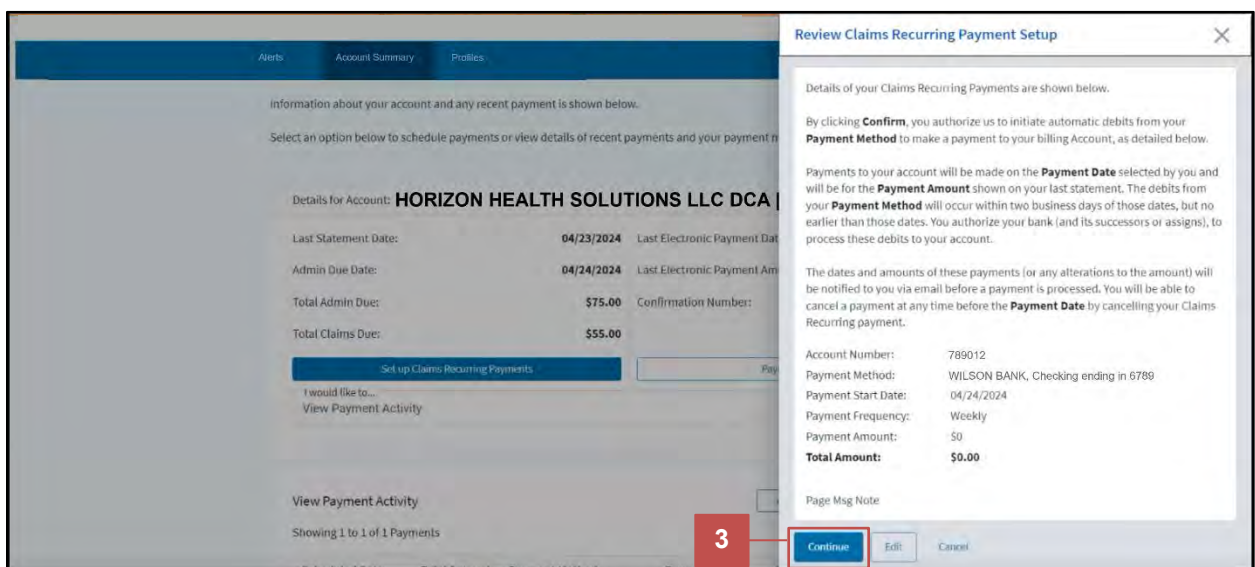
Alerts Account Summary Profiles

information about your account and any recent payment is shown below.

Select an option below to schedule payments or view details of recent payments and your payment m

Details for Account: HORIZON HEALTH SOLUTIONS LLC DCA |

| Last Statement Date: | 04/23/2024 | Last Electronic Payment Dat |
|---|---|---|
| Admin Due Date: | 04/24/2024 | Last Electronic Payment Am |
| Total Admin Due: | $75.00 | Confirmation Number: |
| Total Claims Due: | $55.00 | |

Set up Claims Recurring Payments

Pay

I would like to...
View Payment Activity

View Payment Activity

Showing 1 to 1 of 1 Payments

Review Claims Recurring Payment Setup

Details of your Claims Recurring Payments are shown below.

By clicking **Confirm**, you authorize us to initiate automatic debits from your **Payment Method** to make a payment to your billing Account, as detailed below.

Payments to your account will be made on the **Payment Date** selected by you and will be for the **Payment Amount** shown on your last statement. The debits from your **Payment Method** will occur within two business days of those dates, but no earlier than those dates. You authorize your bank (and its successors or assigns), to process these debits to your account.

The dates and amounts of these payments (or any alterations to the amount) will be notified to you via email before a payment is processed. You will be able to cancel a payment at any time before the **Payment Date** by cancelling your Claims Recurring payment.

| Account Number: | 789012 |
|---|---|
| Payment Method: | WILSON BANK, Checking ending in 6789 |
| Payment Start Date: | 04/24/2024 |
| Payment Frequency: | Weekly |
| Payment Amount: | $0 |
| **Total Amount:** | **$0.00** |

Page Msg Note

3

Continue Edit Cancel